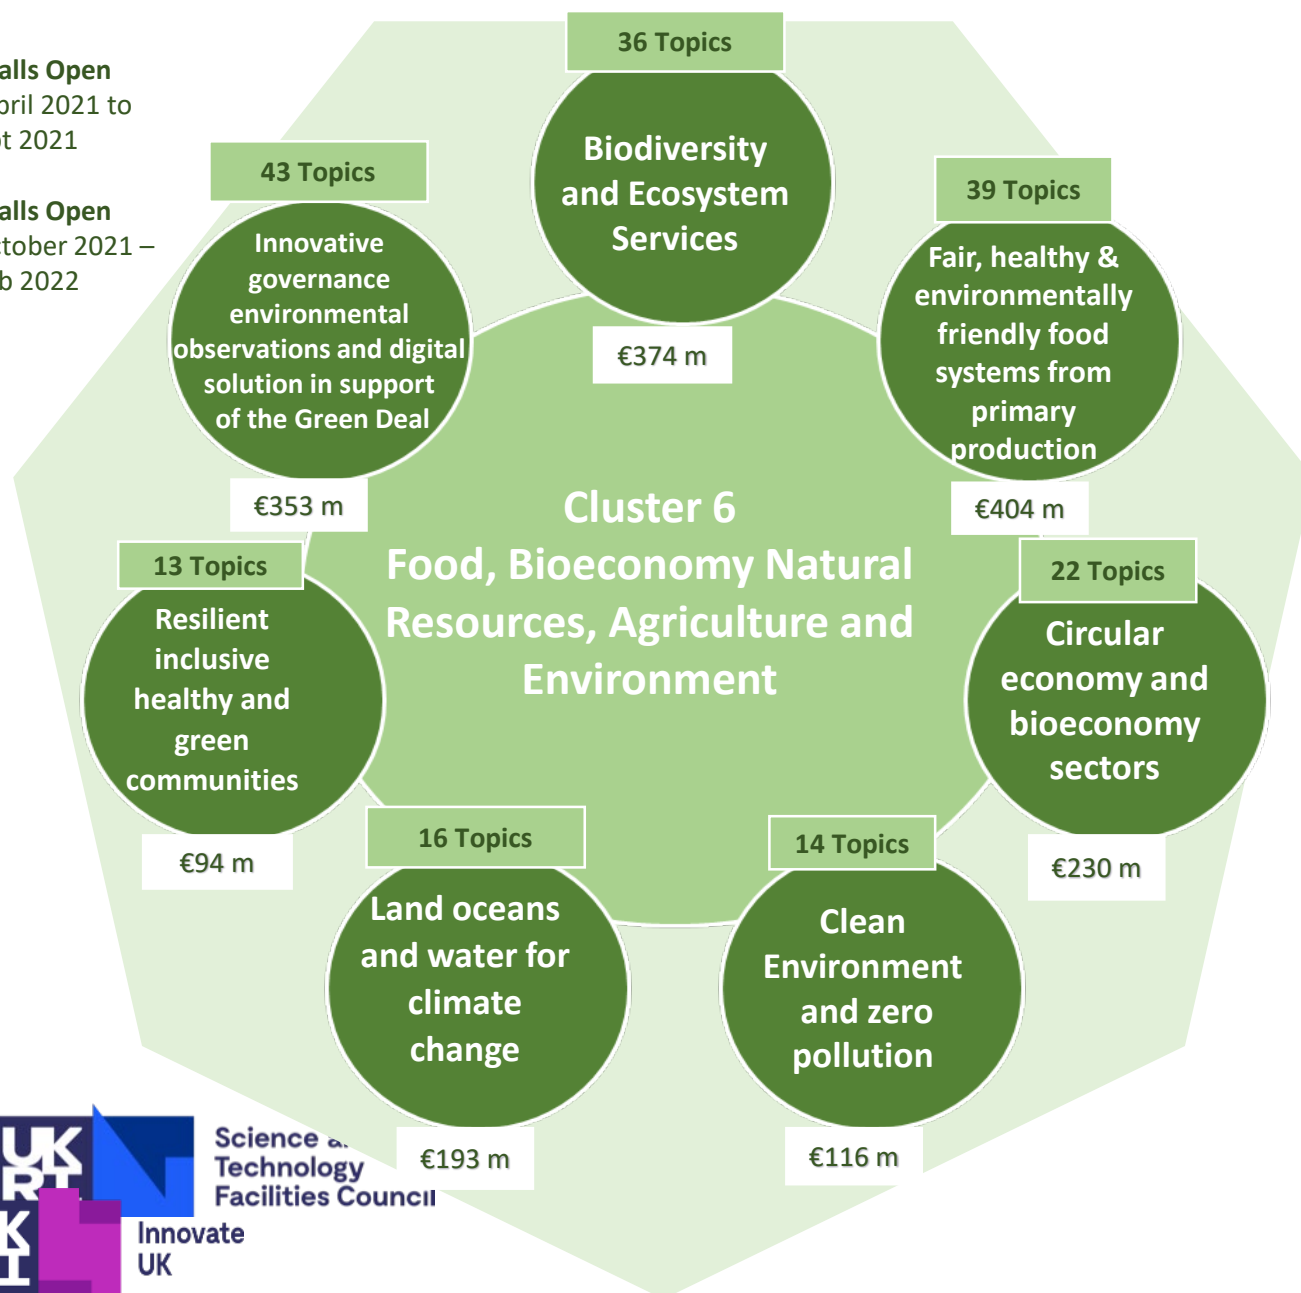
alls Open
pril 2021 to
t 2021

alls Open
tober 2021 –
b 2022

36 Topics
Biodiversity and Ecosystem Services
€374 m

43 Topics
Innovative governance environmental observations and digital solution in support of the Green Deal
€353 m

39 Topics
Fair, healthy & environmentally friendly food systems from primary production
€404 m

Cluster 6
Food, Bioeconomy Natural Resources, Agriculture and Environment

13 Topics
Resilient inclusive healthy and green communities
€94 m

22 Topics
Circular economy and bioeconomy sectors
€230 m

16 Topics
Land oceans and water for climate change
€193 m

14 Topics
Clean Environment and zero pollution
€116 m

UK RI
Science a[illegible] Technology Facilities Council
Innovate UK